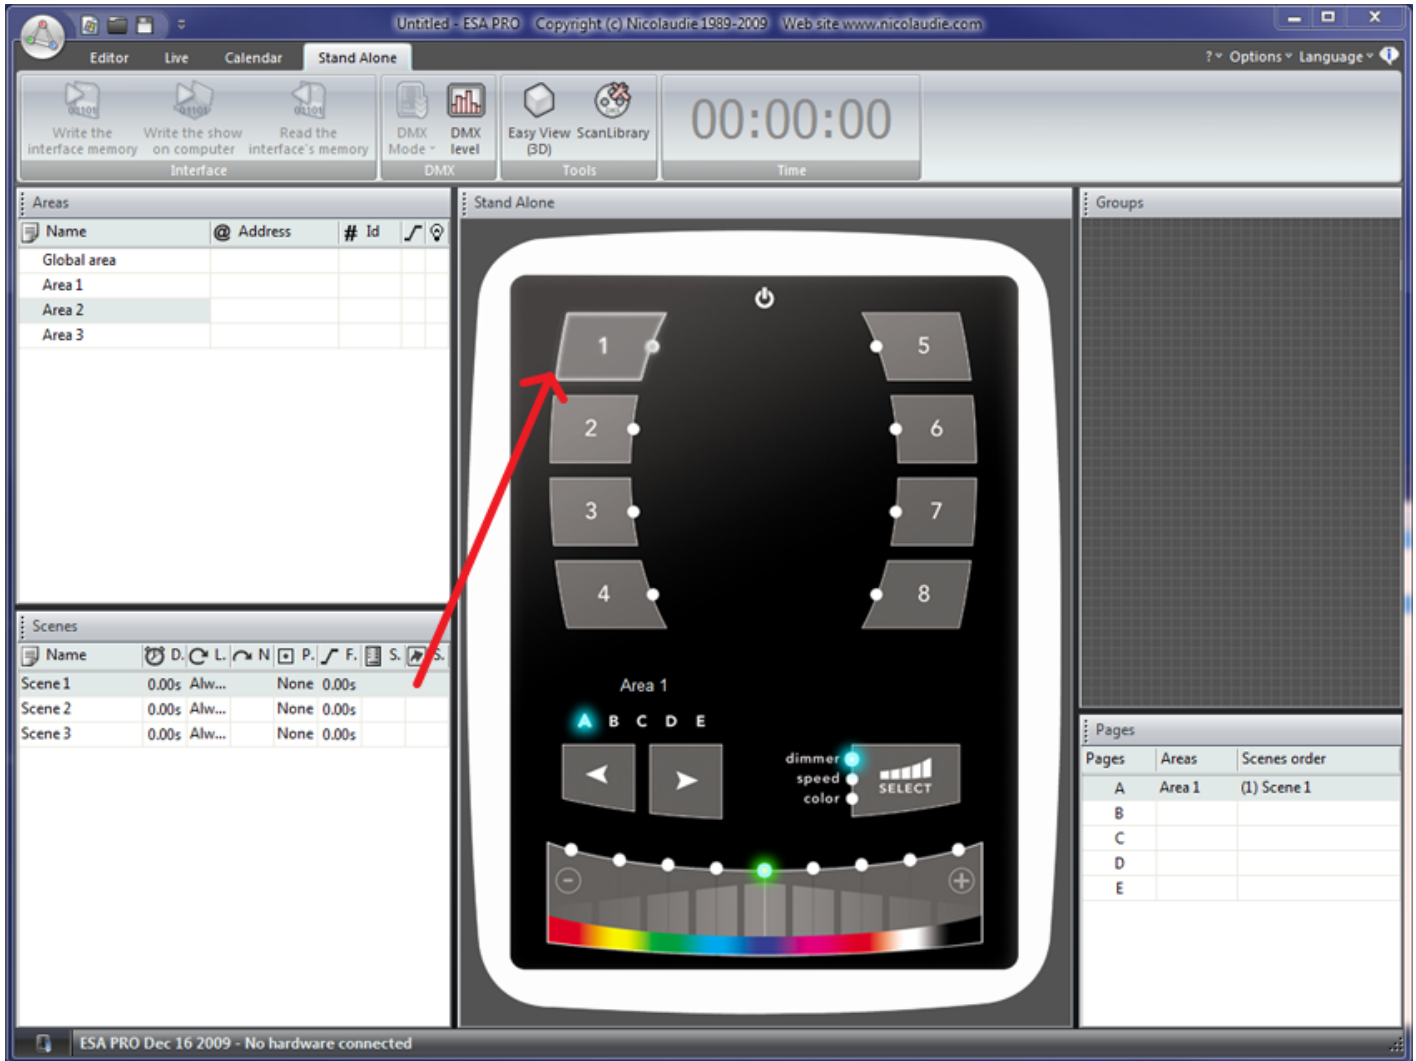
Untitled - ESA PRO Copyright (c) Nicolaudie 1989-2009 Web site www.nicolaudie.com

Editor Live Calendar Stand Alone

? Options Language

Write the interface memory
Write the show on computer
Read the interface's memory
Interface

DMX Mode
DMX level
DMX

Easy View (3D)
ScanLibrary
Tools

00:00:00
Time

Areas

| Name | Address | Id |
|---|---|---|
| Global area | | |
| Area 1 | | |
| Area 2 | | |
| Area 3 | | |

Scenes

| Name | D. | L. | N | P. | F. | S. | S. |
|---|---|---|---|---|---|---|---|
| Scene 1 | 0.00s | Alw... | | None | 0.00s | | |
| Scene 2 | 0.00s | Alw... | | None | 0.00s | | |
| Scene 3 | 0.00s | Alw... | | None | 0.00s | | |

Stand Alone

1 5
2 6
3 7
4 8

Area 1

A B C D E

dimmer
speed
color
SELECT

Groups

Pages

| Pages | Areas | Scenes order |
|---|---|---|
| A | Area 1 | (1) Scene 1 |
| B | | |
| C | | |
| D | | |
| E | | |

ESA PRO Dec 16 2009 - No hardware connected